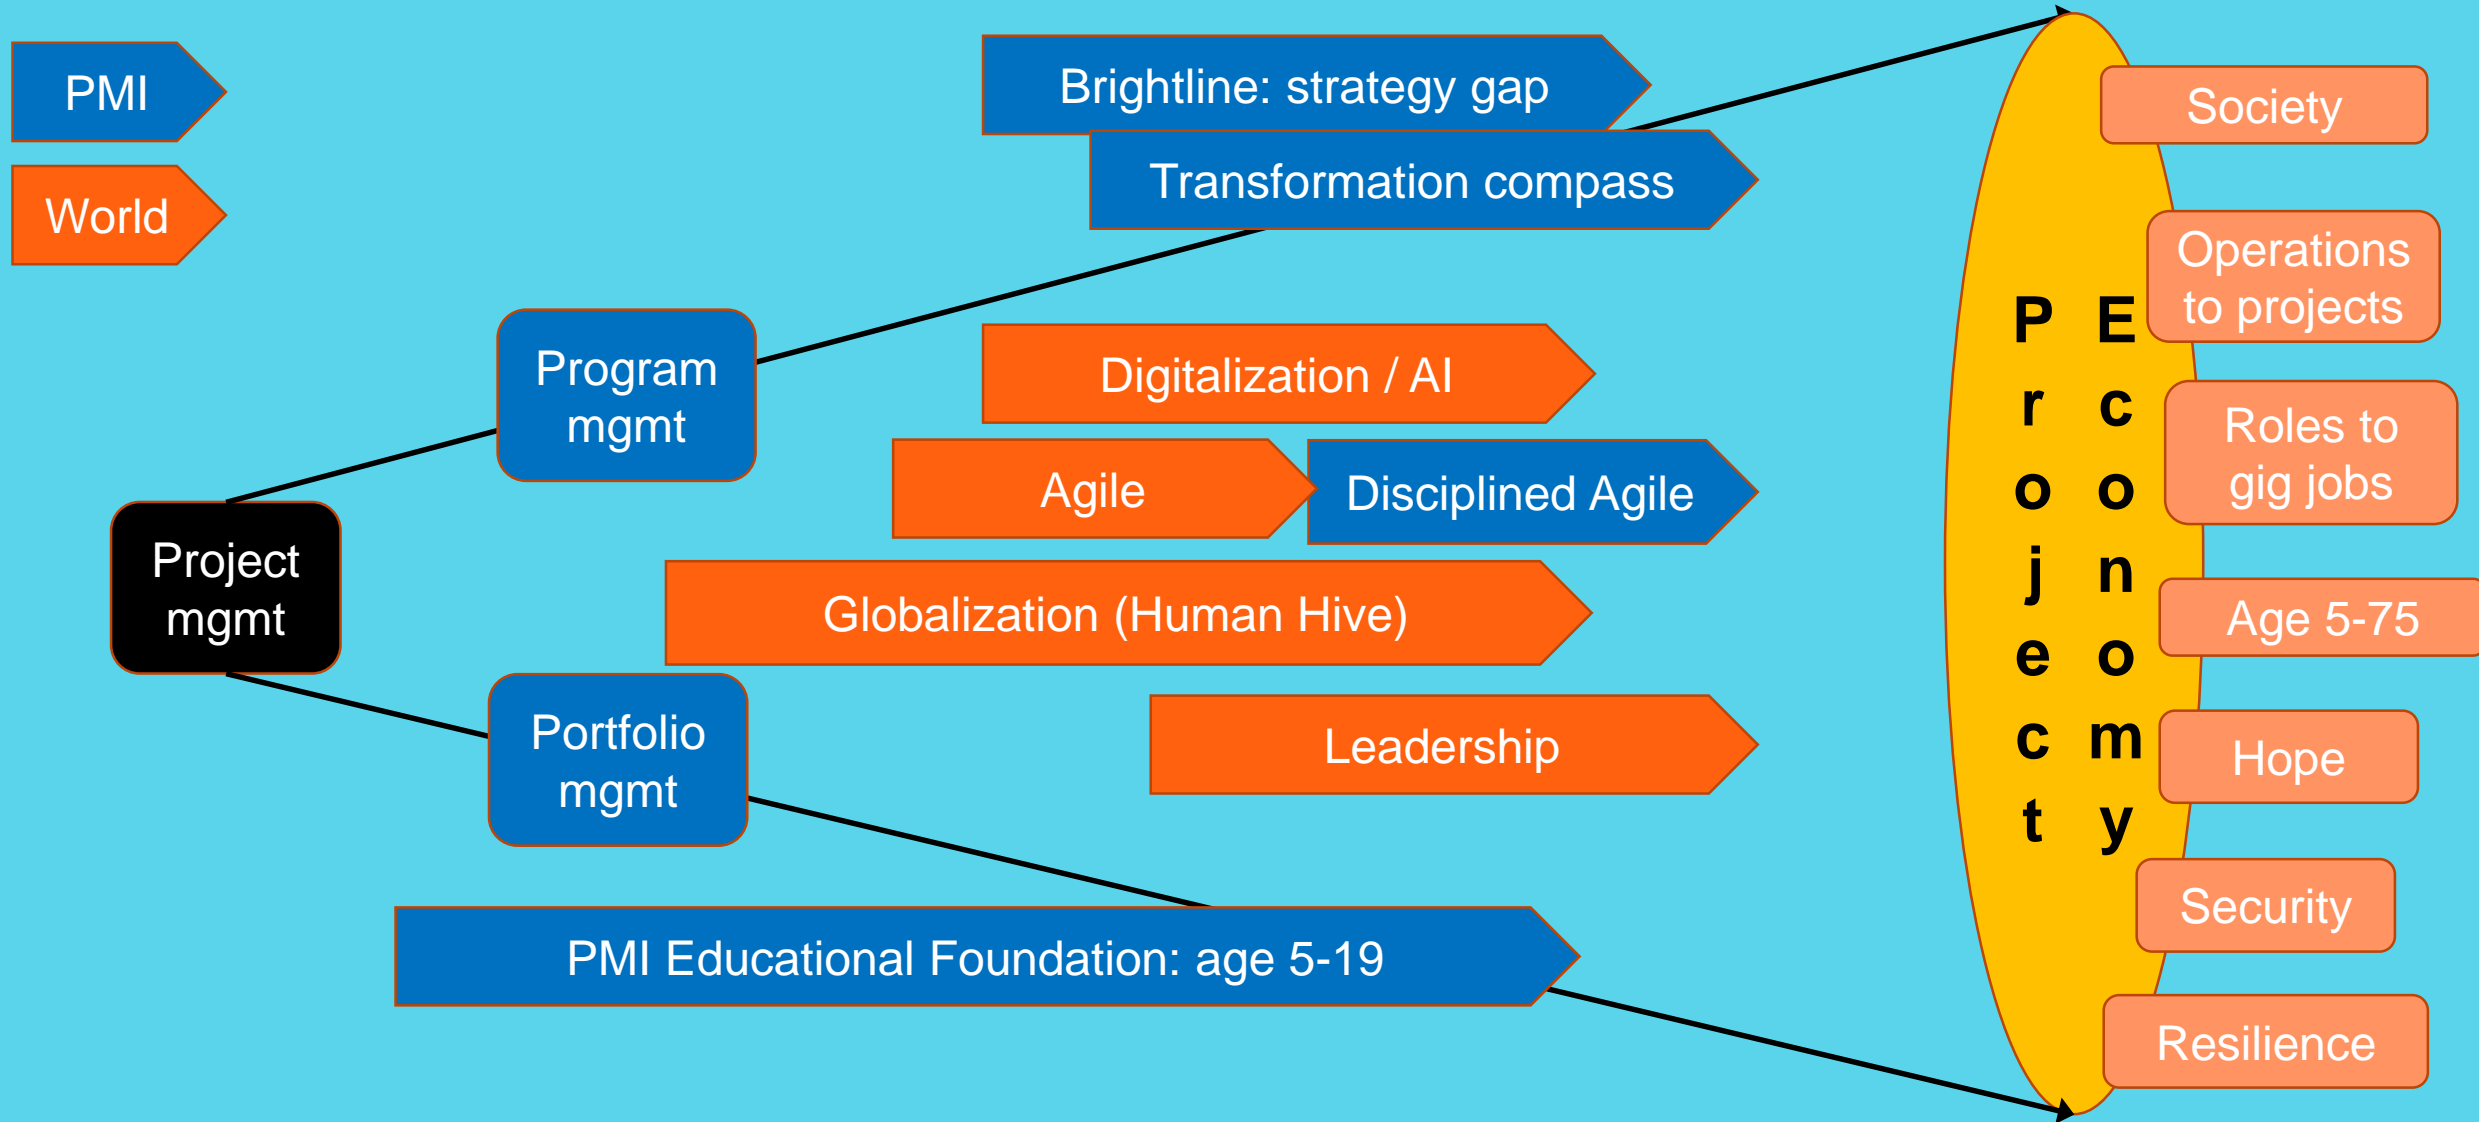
PMI

World

Brightline: strategy gap

Transformation compass

Program mgmt

Digitalization / AI

Agile

Disciplined Agile

Project mgmt

Globalization (Human Hive)

Portfolio mgmt

Leadership

PMI Educational Foundation: age 5-19

Project Economy

Society

Operations to projects

Roles to gig jobs

Age 5-75

Hope

Security

Resilience